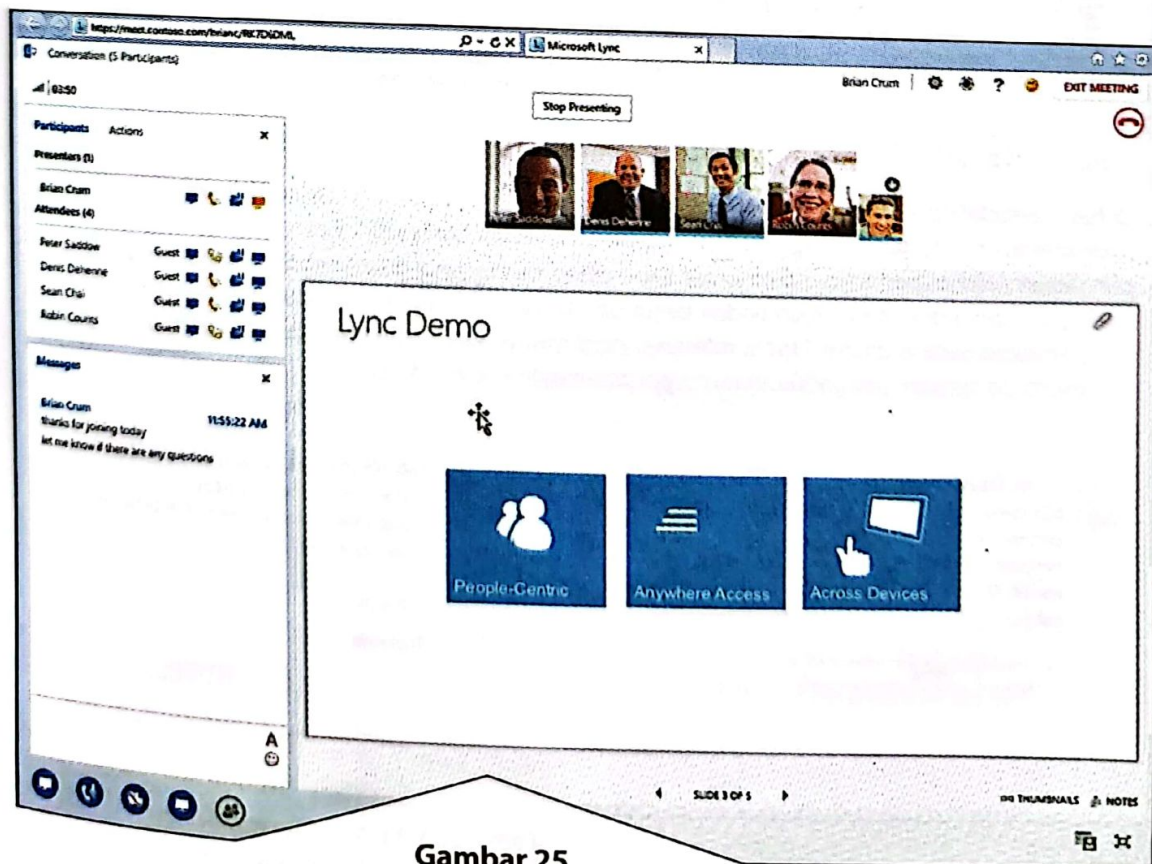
https://meet.contoso.com/brianc/RK7D6DML
Microsoft Lync
Conversation (5 Participants)
03:50
Brian Crum
EXIT MEETING
Stop Presenting
Participants Actions
Presenters (1)
Brian Crum
Attendees (4)
Peter Saddow Guest
Denis Dehenne Guest
Sean Chai Guest
Robin Counts Guest
Peter Saddow
Denis Dehenne
Sean Chai
Robin Counts
Messages
Brian Crum 11:55:22 AM
thanks for joining today
let me know if there are any questions
Lync Demo
People-Centric
Anywhere Access
Across Devices
A
SLIDE 3 OF 5
THUMBNAILS NOTES
Gambar 25